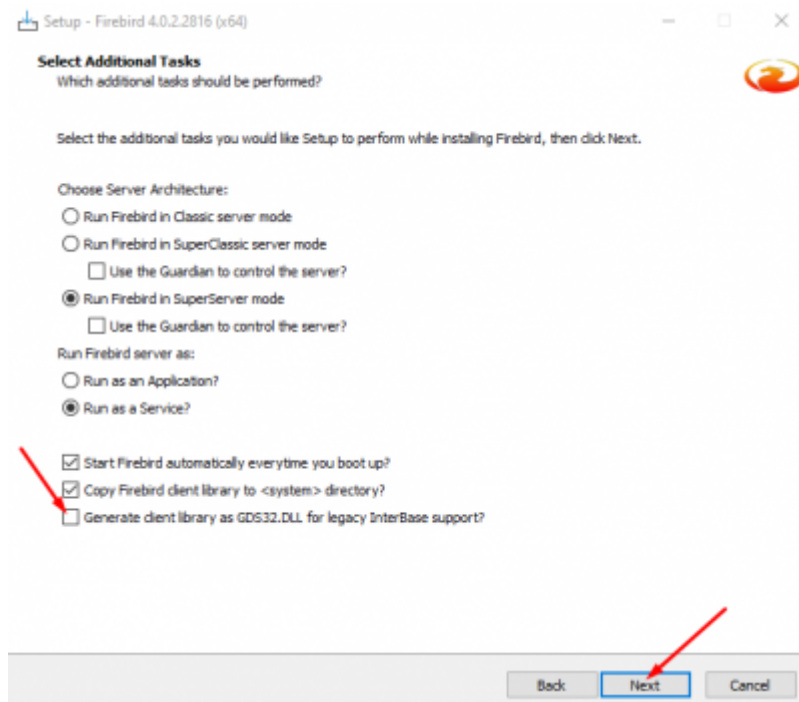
Setup - Firebird 4.0.2.2816 (x64)

Select Additional Tasks
Which additional tasks should be performed?

Select the additional tasks you would like Setup to perform while installing Firebird, then click Next.

Choose Server Architecture:
Run Firebird in Classic server mode
Run Firebird in SuperClassic server mode
Use the Guardian to control the server?
Run Firebird in SuperServer mode
Use the Guardian to control the server?
Run Firebird server as:
Run as an Application?
Run as a Service?

Start Firebird automatically everytime you boot up?
Copy Firebird client library to <system> directory?
Generate client library as GDS32.DLL for legacy InterBase support?

Back
Next
Cancel